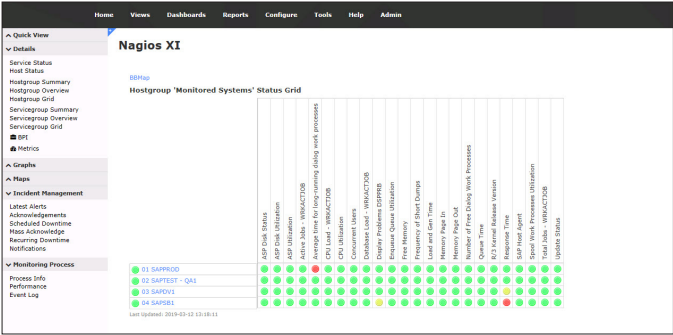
Home Views Dashboards Reports Configure Tools Help Admin

Quick View

Details

Service Status
Host Status

Hostgroup Summary
Hostgroup Overview
Hostgroup Grid

Servicegroup Summary
Servicegroup Overview
Servicegroup Grid

BPI
Metrics

Graphs

Maps

Incident Management

Latest Alerts
Acknowledgements
Scheduled Downtime
Mass Acknowledge
Recurring Downtime
Notifications

Monitoring Process

Process Info
Performance
Event Log

Nagios XI

BBMap

Hostgroup 'Monitored Systems' Status Grid

| | ASP Disk Status | ASP Disk Utilization | ASP Utilization | Active Jobs - WRKACTJOB | Average time for long-running dialog work processes | CPU Load - WRKACTJOB | CPU Utilization | Concurrent Users | Database Load - WRKACTJOB | Display Problems DSPPRB | Enqueue Queue Utilization | Free Memory | Frequency of Short Dumps | Load and Gen Time | Memory Page In | Memory Page Out | Number of Free Dialog Work Processes | Queue Time | R/3 Kernel Release Version | Response Time | SAP Host Agent | Spool Work Processes Utilization | Total Jobs - WRKACTJOB | Update Status |
|---|---|---|---|---|---|---|---|---|---|---|---|---|---|---|---|---|---|---|---|---|---|---|---|---|
| 01 SAPPROD | | | | | | | | | | | | | | | | | | | | | | | | |
| 02 SAPTEST - QA1 | | | | | | | | | | | | | | | | | | | | | | | | |
| 03 SAPDV1 | | | | | | | | | | | | | | | | | | | | | | | | |
| 04 SAPSB1 | | | | | | | | | | | | | | | | | | | | | | | | |

Last Updated: 2019-03-12 13:18:11